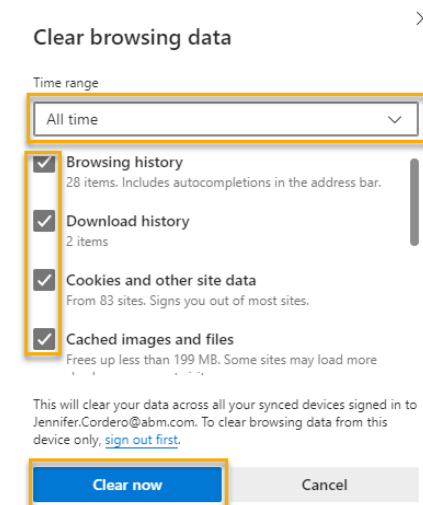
Clear browsing data

Time range

All time

Browsing history
28 items. Includes autocompletions in the address bar.

Download history
2 items

Cookies and other site data
From 83 sites. Signs you out of most sites.

Cached images and files
Frees up less than 199 MB. Some sites may load more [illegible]

This will clear your data across all your synced devices signed in to Jennifer.Cordero@abm.com. To clear browsing data from this device only, sign out first.

Clear now

Cancel